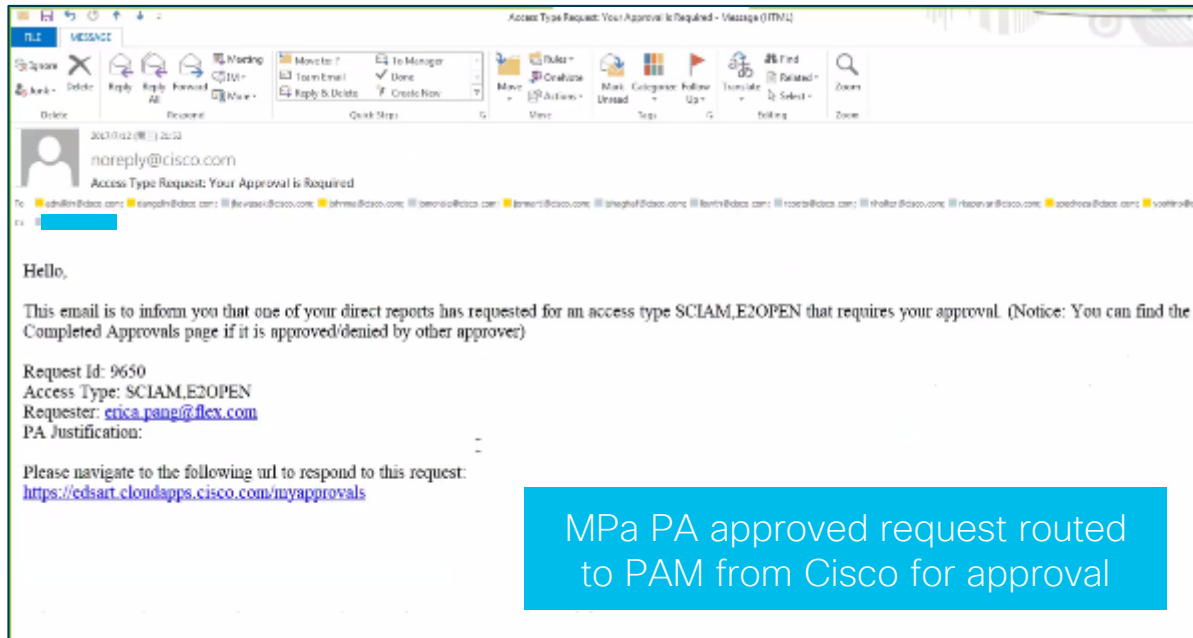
Access Type Request: Your Approval is Required - Message (HTML)

FILE MESSAGE

Ignore Junk Delete Reply Reply All Forward Meeting IM More Move to: ? Team Email Reply & Delete To Manager Done Create New Move Rules OneNote Actions Mark Unread Categorize Follow Up Translate Find Related Select Zoom

Delete Respond Quick Steps Move Tags Editing Zoom

noreply@cisco.com
Access Type Request: Your Approval is Required

Hello,

This email is to inform you that one of your direct reports has requested for an access type SCIAM,E2OPEN that requires your approval. (Notice: You can find the Completed Approvals page if it is approved/denied by other approver)

Request Id: 9650
Access Type: SCIAM,E2OPEN
Requester: erica.pang@flex.com
PA Justification:

Please navigate to the following url to respond to this request:
https://edsart.cloudapps.cisco.com/myapprovals

MPa PA approved request routed to PAM from Cisco for approval